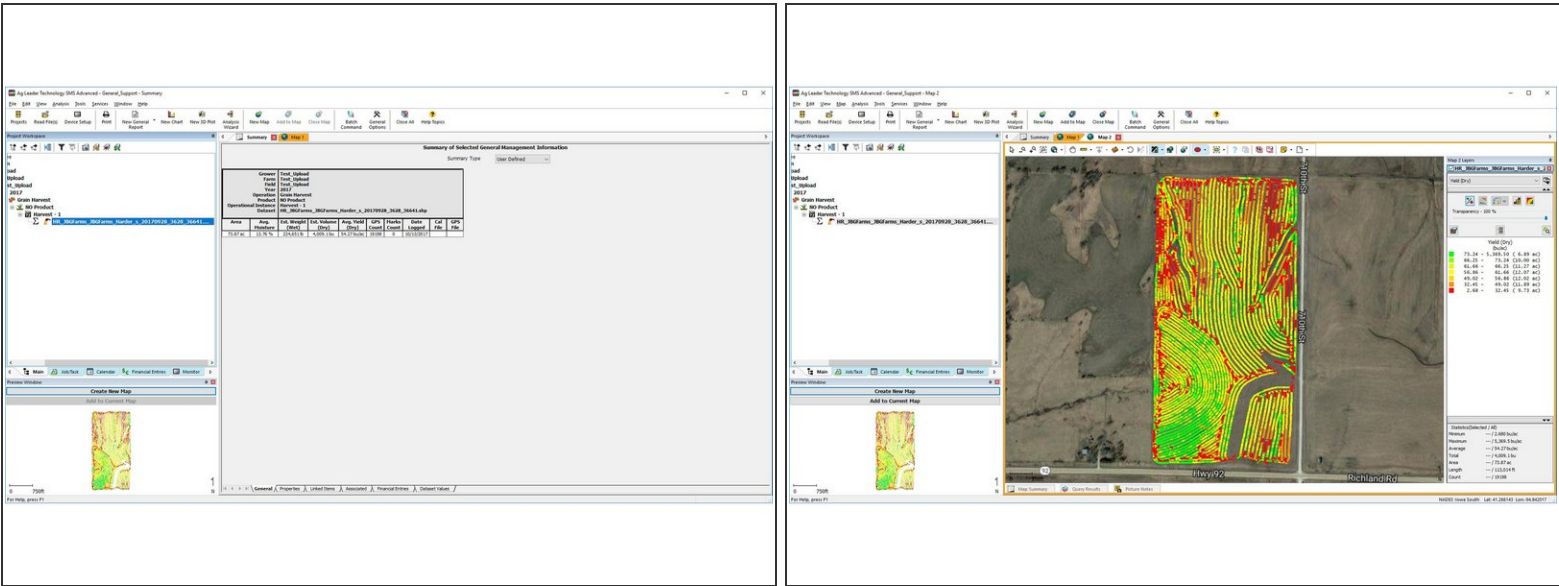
Ag Leader Technology SMS Advanced - General_Support - Summary

File Edit View Analysis Tools Services Window Help

Projects Read File(s) Device Setup Print New General Report New Chart New 3D Plot Analysis Wizard New Map Add to Map Close Map Batch Command General Options Close All Help Topics

Project Workspace

Summary Map 1

Grain Harvest
NO Product
Harvest - 1
HR_JBGFarms_Harder_s_20170928_3628_36641...

Summary of Selected General Management Information

Summary Type User Defined

Grower Test_Upload
Farm Test_Upload
Field Test_Upload
Year 2017
Operation Grain Harvest
Product NO Product
Operational Instance Harvest - 1
Dataset HR_JBGFarms_Harder_s_20170928_3628_36641.shp

| Area | Avg. Moisture | Est. Weight (Wet) | Est. Volume (Dry) | Avg. Yield (Dry) | GPS Count | Marks Count | Date Logged | Cal File | GPS File |
|---|---|---|---|---|---|---|---|---|---|
| 73.87 ac | 13.76 % | 224,651 lb | 4,006.1 bu | 54.27 bu/ac | 19188 | 0 | 09/28/2017 | | |

Main Job/Task Calendar Financial Entries Monitor

Preview Window

Create New Map

Add to Current Map

0 750ft

General Properties Linked Items Associated Financial Entries Dataset Values

For Help, press F1

Ag Leader Technology SMS Advanced - General_Support - Map 2

File Edit View Map Analysis Tools Services Window Help

Projects Read File(s) Device Setup Print New General Report New Chart New 3D Plot Analysis Wizard New Map Add to Map Close Map Batch Command General Options Close All Help Topics

Project Workspace

Summary Map 1 Map 2

Grain Harvest
NO Product
Harvest - 1
HR_JBGFarms_Harder_s_20170928_3628_36641...

110th St

Hwy 92

Richland Rd

Map 2 Layers

HR_JBGFarms_Harder_s

Yield (Dry)

Transparency - 100 %

Yield (Dry)
(bu/ac)
73.24 - 5,369.59 ( 6.69 ac)
66.25 - 73.24 (10.90 ac)
61.66 - 66.25 (11.37 ac)
56.86 - 61.66 (12.07 ac)
49.02 - 56.86 (12.02 ac)
32.45 - 49.02 (11.09 ac)
2.66 - 32.45 ( 9.73 ac)

Statistics(Selected / All)
Minimum --- / 2.660 bu/ac
Maximum --- / 5,369.5 bu/ac
Average --- / 54.27 bu/ac
Total --- / 4,006.1 bu
Area --- / 73.87 ac
Length --- / 113,014 ft
Count --- / 19188

Map Summary Query Results Picture Notes

Main Job/Task Calendar Financial Entries Monitor

Preview Window

Create New Map

Add to Current Map

0 750ft

For Help, press F1

NAD83 / Iowa South Lat: 41.286143 Lon: -94.842017